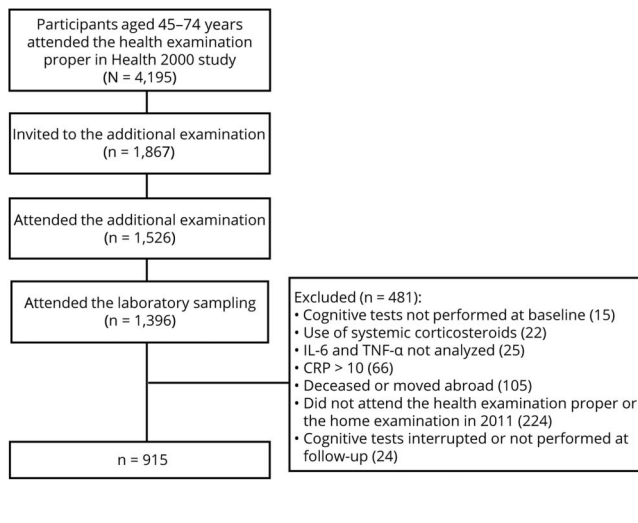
Participants aged 45–74 years attended the health examination proper in Health 2000 study
(N = 4,195)

Invited to the additional examination
(n = 1,867)

Attended the additional examination
(n = 1,526)

Attended the laboratory sampling
(n = 1,396)

Excluded (n = 481):
• Cognitive tests not performed at baseline (15)
• Use of systemic corticosteroids (22)
• IL-6 and TNF-α not analyzed (25)
• CRP > 10 (66)
• Deceased or moved abroad (105)
• Did not attend the health examination proper or the home examination in 2011 (224)
• Cognitive tests interrupted or not performed at follow-up (24)

n = 915